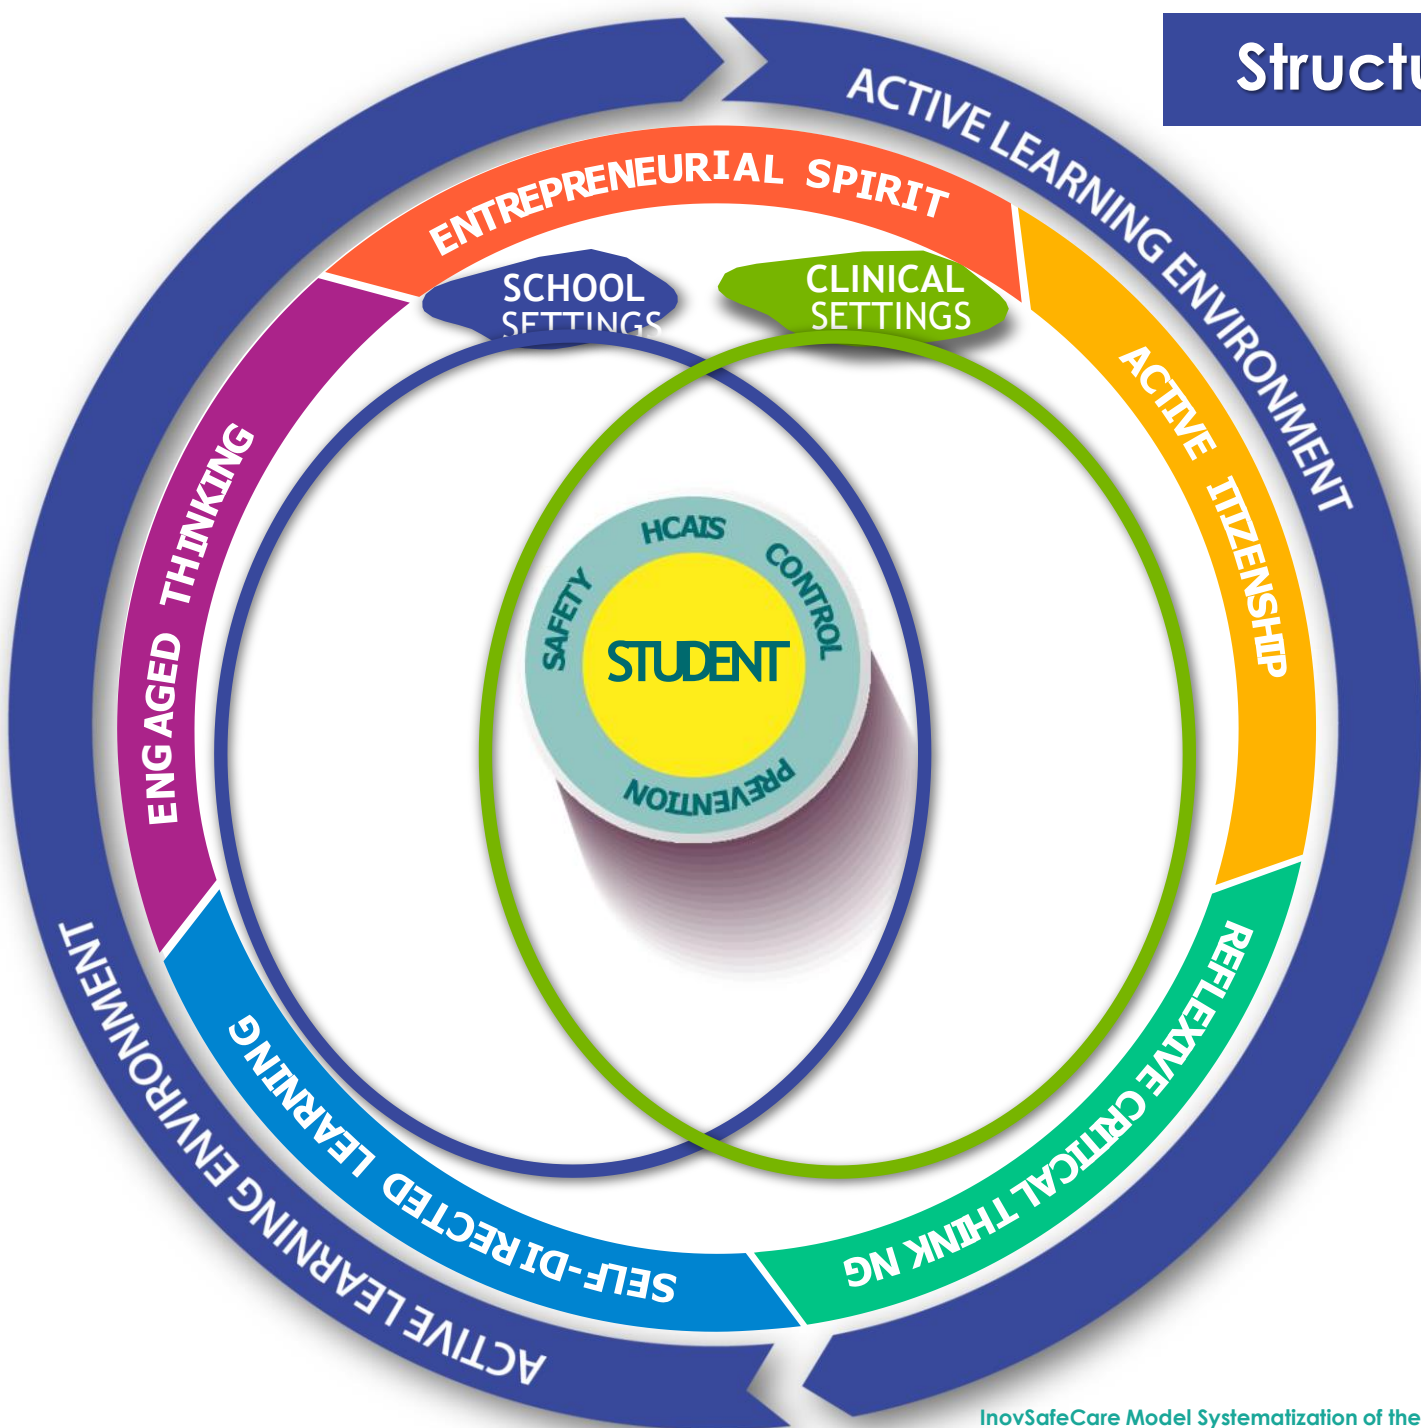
Structu

ACTIVE LEARNING ENVIRONMENT

ENTREPRENEURIAL SPIRIT

SCHOOL SETTINGS

CLINICAL SETTINGS

ACTIVE ITIZENSHIP

ENGAGED THINKING

HCAIS

CONTROL

SAFETY

STUDENT

PREVENTION

REFLEXIVE CRITICAL THINK NG

SELF-DIRECTED LEARNING

ACTIVE LEARNING ENVIRONMENT

InovSafeCare Model Systematization of the